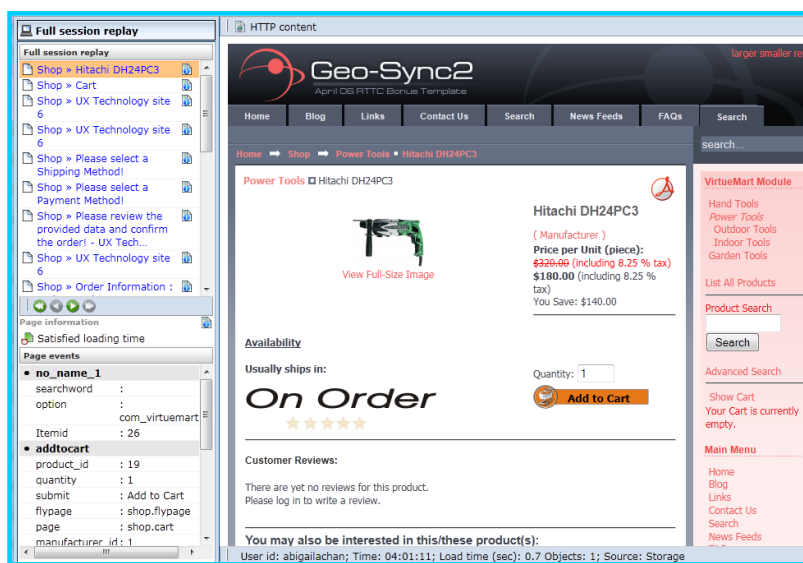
Full session replay

Full session replay

Shop » Hitachi DH24PC3
Shop » Cart
Shop » UX Technology site 6
Shop » UX Technology site 6
Shop » Please select a Shipping Method!
Shop » Please select a Payment Method!
Shop » Please review the provided data and confirm the order! - UX Tech...
Shop » UX Technology site 6
Shop » Order Information :

Page information
Satisfied loading time

Page events

| no_name_1 | |
|---|---|
| searchword | : |
| option | : com_virtuemart |
| Itemid | : 26 |
| addtocart | |
| product_id | : 19 |
| quantity | : 1 |
| submit | : Add to Cart |
| flypage | : shop.flypage |
| page | : shop.cart |
| manufacturer_id | : 1 |

HTTP content

larger smaller re

Geo-Sync2
April 08 RTTC Bonus Template

Home Blog Links Contact Us Search News Feeds FAQs Search

search...

Home ➡ Shop ➡ Power Tools • Hitachi DH24PC3

Power Tools Hitachi DH24PC3

View Full-Size Image

Hitachi DH24PC3

( Manufacturer )
Price per Unit (piece):
$320.00 (including 8.25 % tax)
$180.00 (including 8.25 % tax)
You Save: $140.00

Availability

Usually ships in:

On Order

Quantity: 1

Add to Cart

Customer Reviews:

There are yet no reviews for this product.
Please log in to write a review.

You may also be interested in this/these product(s):

VirtueMart Module
Hand Tools
Power Tools
Outdoor Tools
Indoor Tools
Garden Tools

List All Products

Product Search

Search

Advanced Search

Show Cart
Your Cart is currently empty.

Main Menu
Home
Blog
Links
Contact Us
Search
News Feeds

User id: abigailachan; Time: 04:01:11; Load time (sec): 0.7 Objects: 1; Source: Storage